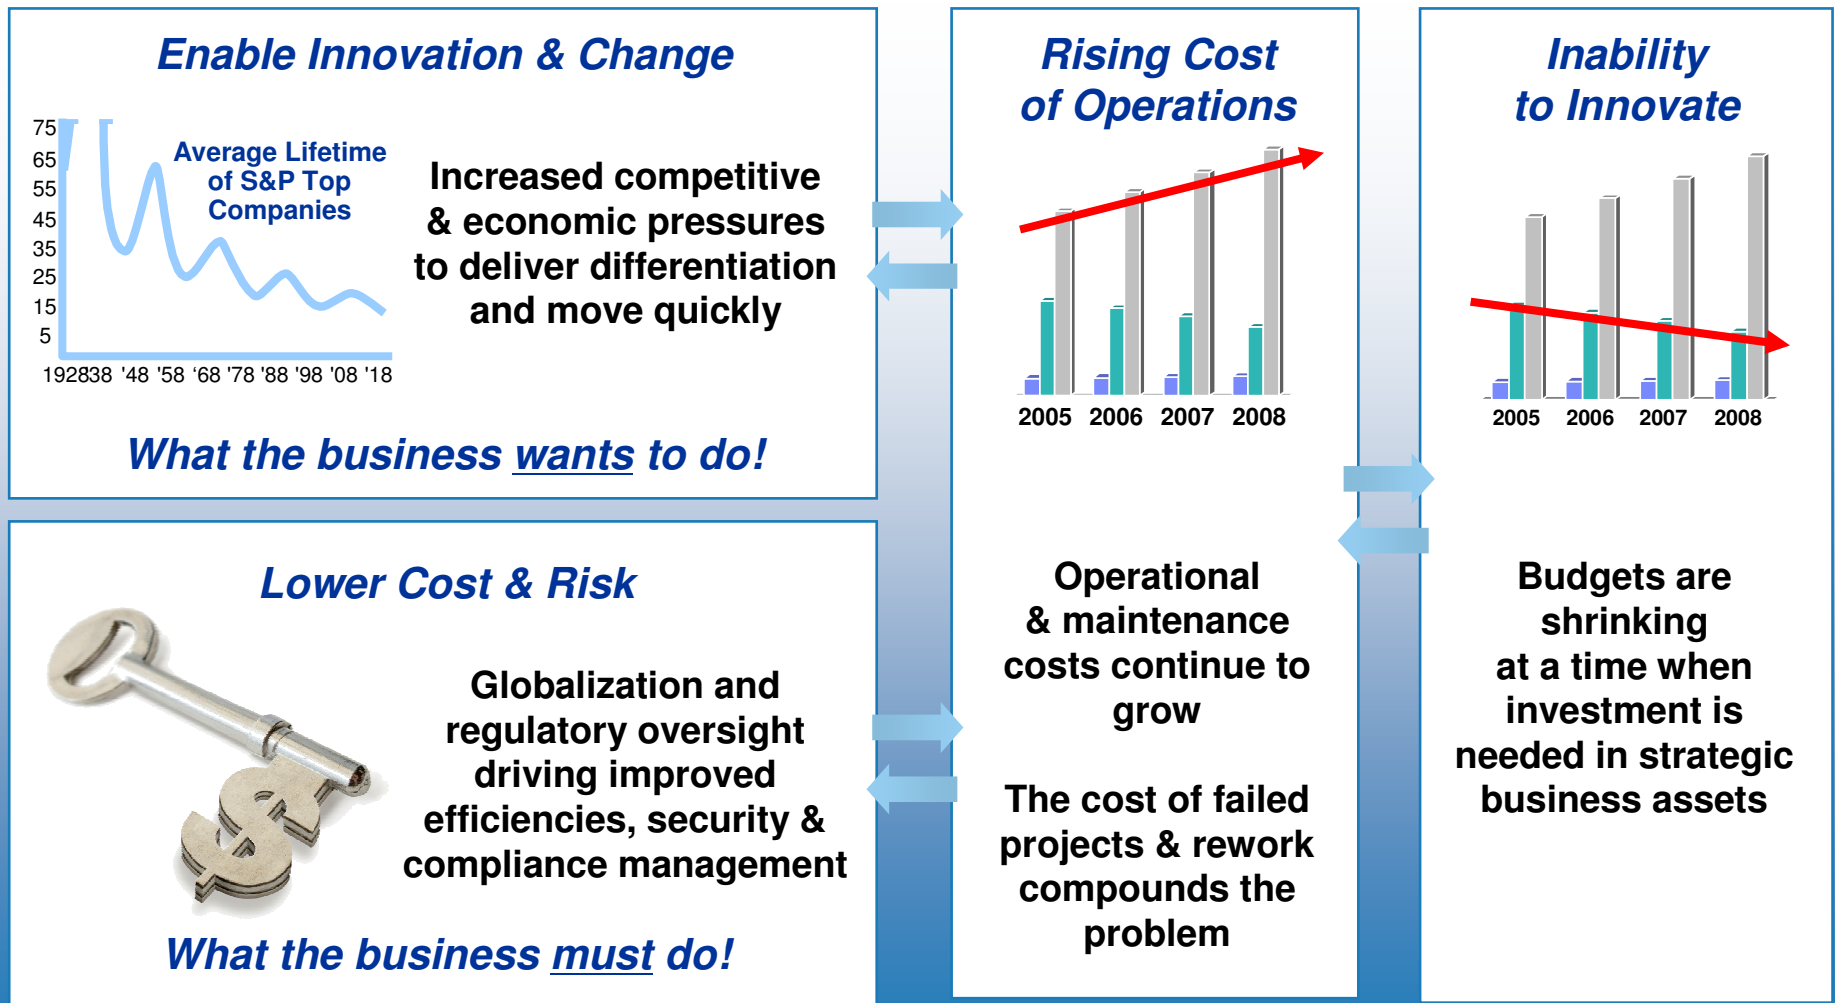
Enable Innovation & Change

75
65
55
45
35
25
15
5

Average Lifetime of S&P Top Companies

192838 '48 '58 '68 '78 '88 '98 '08 '18

Increased competitive & economic pressures to deliver differentiation and move quickly

What the business wants to do!

Lower Cost & Risk

Globalization and regulatory oversight driving improved efficiencies, security & compliance management

What the business must do!

Rising Cost of Operations

2005 2006 2007 2008

Operational & maintenance costs continue to grow

The cost of failed projects & rework compounds the problem

Inability to Innovate

2005 2006 2007 2008

Budgets are shrinking at a time when investment is needed in strategic business assets